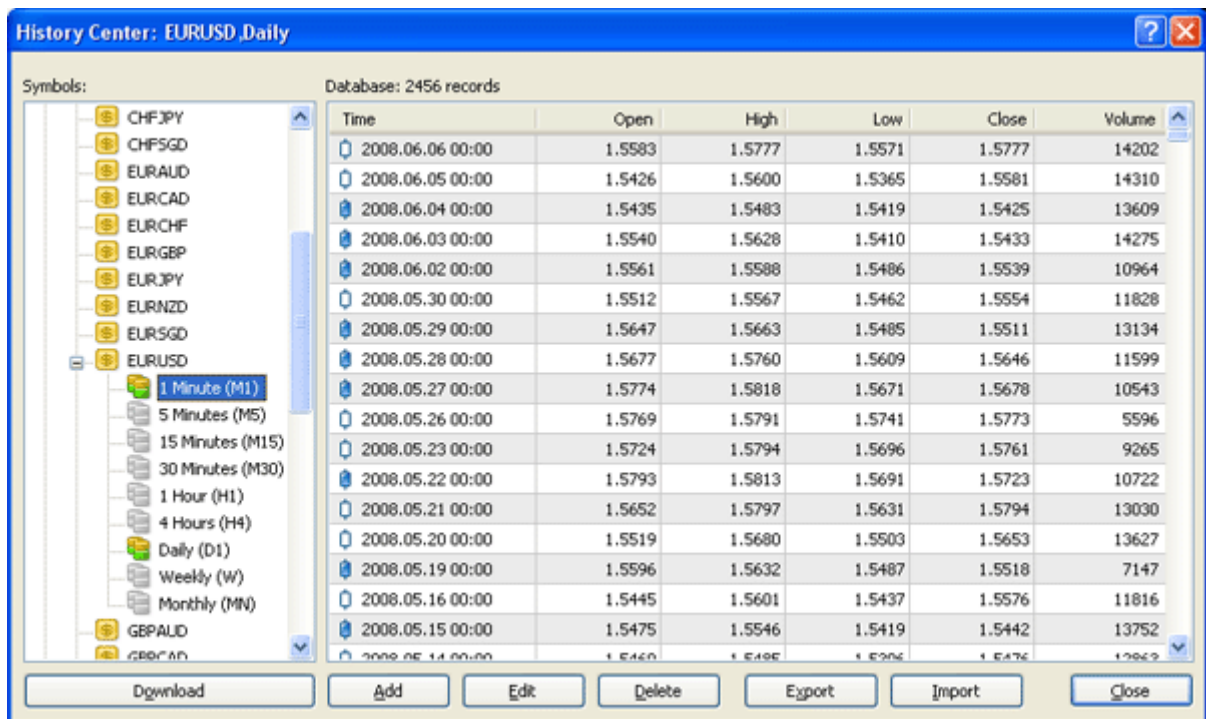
History Center: EURUSD,Daily

Symbols:

CHFJPY
CHFSGD
EURAUD
EURCAD
EURCHF
EURGBP
EURJPY
EURNZD
EURSGD
EURUSD
1 Minute (M1)
5 Minutes (M5)
15 Minutes (M15)
30 Minutes (M30)
1 Hour (H1)
4 Hours (H4)
Daily (D1)
Weekly (W)
Monthly (MN)
GBPAUD
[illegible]

Database: 2456 records

| Time | Open | High | Low | Close | Volume |
|---|---|---|---|---|---|
| 2008.06.06 00:00 | 1.5583 | 1.5777 | 1.5571 | 1.5777 | 14202 |
| 2008.06.05 00:00 | 1.5426 | 1.5600 | 1.5365 | 1.5581 | 14310 |
| 2008.06.04 00:00 | 1.5435 | 1.5483 | 1.5419 | 1.5425 | 13609 |
| 2008.06.03 00:00 | 1.5540 | 1.5628 | 1.5410 | 1.5433 | 14275 |
| 2008.06.02 00:00 | 1.5561 | 1.5588 | 1.5486 | 1.5539 | 10964 |
| 2008.05.30 00:00 | 1.5512 | 1.5567 | 1.5462 | 1.5554 | 11828 |
| 2008.05.29 00:00 | 1.5647 | 1.5663 | 1.5485 | 1.5511 | 13134 |
| 2008.05.28 00:00 | 1.5677 | 1.5760 | 1.5609 | 1.5646 | 11599 |
| 2008.05.27 00:00 | 1.5774 | 1.5818 | 1.5671 | 1.5678 | 10543 |
| 2008.05.26 00:00 | 1.5769 | 1.5791 | 1.5741 | 1.5773 | 5596 |
| 2008.05.23 00:00 | 1.5724 | 1.5794 | 1.5696 | 1.5761 | 9265 |
| 2008.05.22 00:00 | 1.5793 | 1.5813 | 1.5691 | 1.5723 | 10722 |
| 2008.05.21 00:00 | 1.5652 | 1.5797 | 1.5631 | 1.5794 | 13030 |
| 2008.05.20 00:00 | 1.5519 | 1.5680 | 1.5503 | 1.5653 | 13627 |
| 2008.05.19 00:00 | 1.5596 | 1.5632 | 1.5487 | 1.5518 | 7147 |
| 2008.05.16 00:00 | 1.5445 | 1.5601 | 1.5437 | 1.5576 | 11816 |
| 2008.05.15 00:00 | 1.5475 | 1.5546 | 1.5419 | 1.5442 | 13752 |
| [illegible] | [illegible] | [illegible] | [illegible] | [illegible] | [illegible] |

Download
Add
Edit
Delete
Export
Import
Close